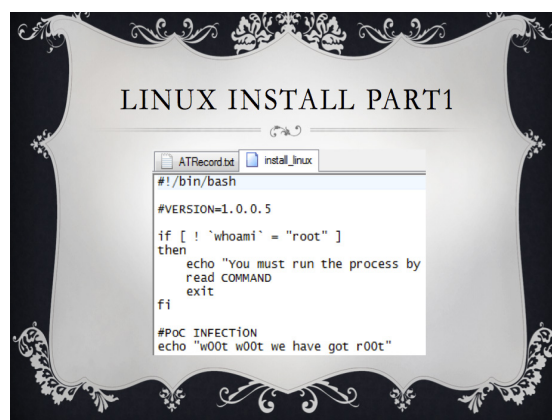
LINUX INSTALL PART1

ATRecord.txt | install_linux

#!/bin/bash

#VERSION=1.0.0.5

if [ ! `whoami` = "root" ]
then
    echo "You must run the process by
    read COMMAND
    exit
fi

#PoC INFECTiON
echo "w00t w00t we have got r00t"